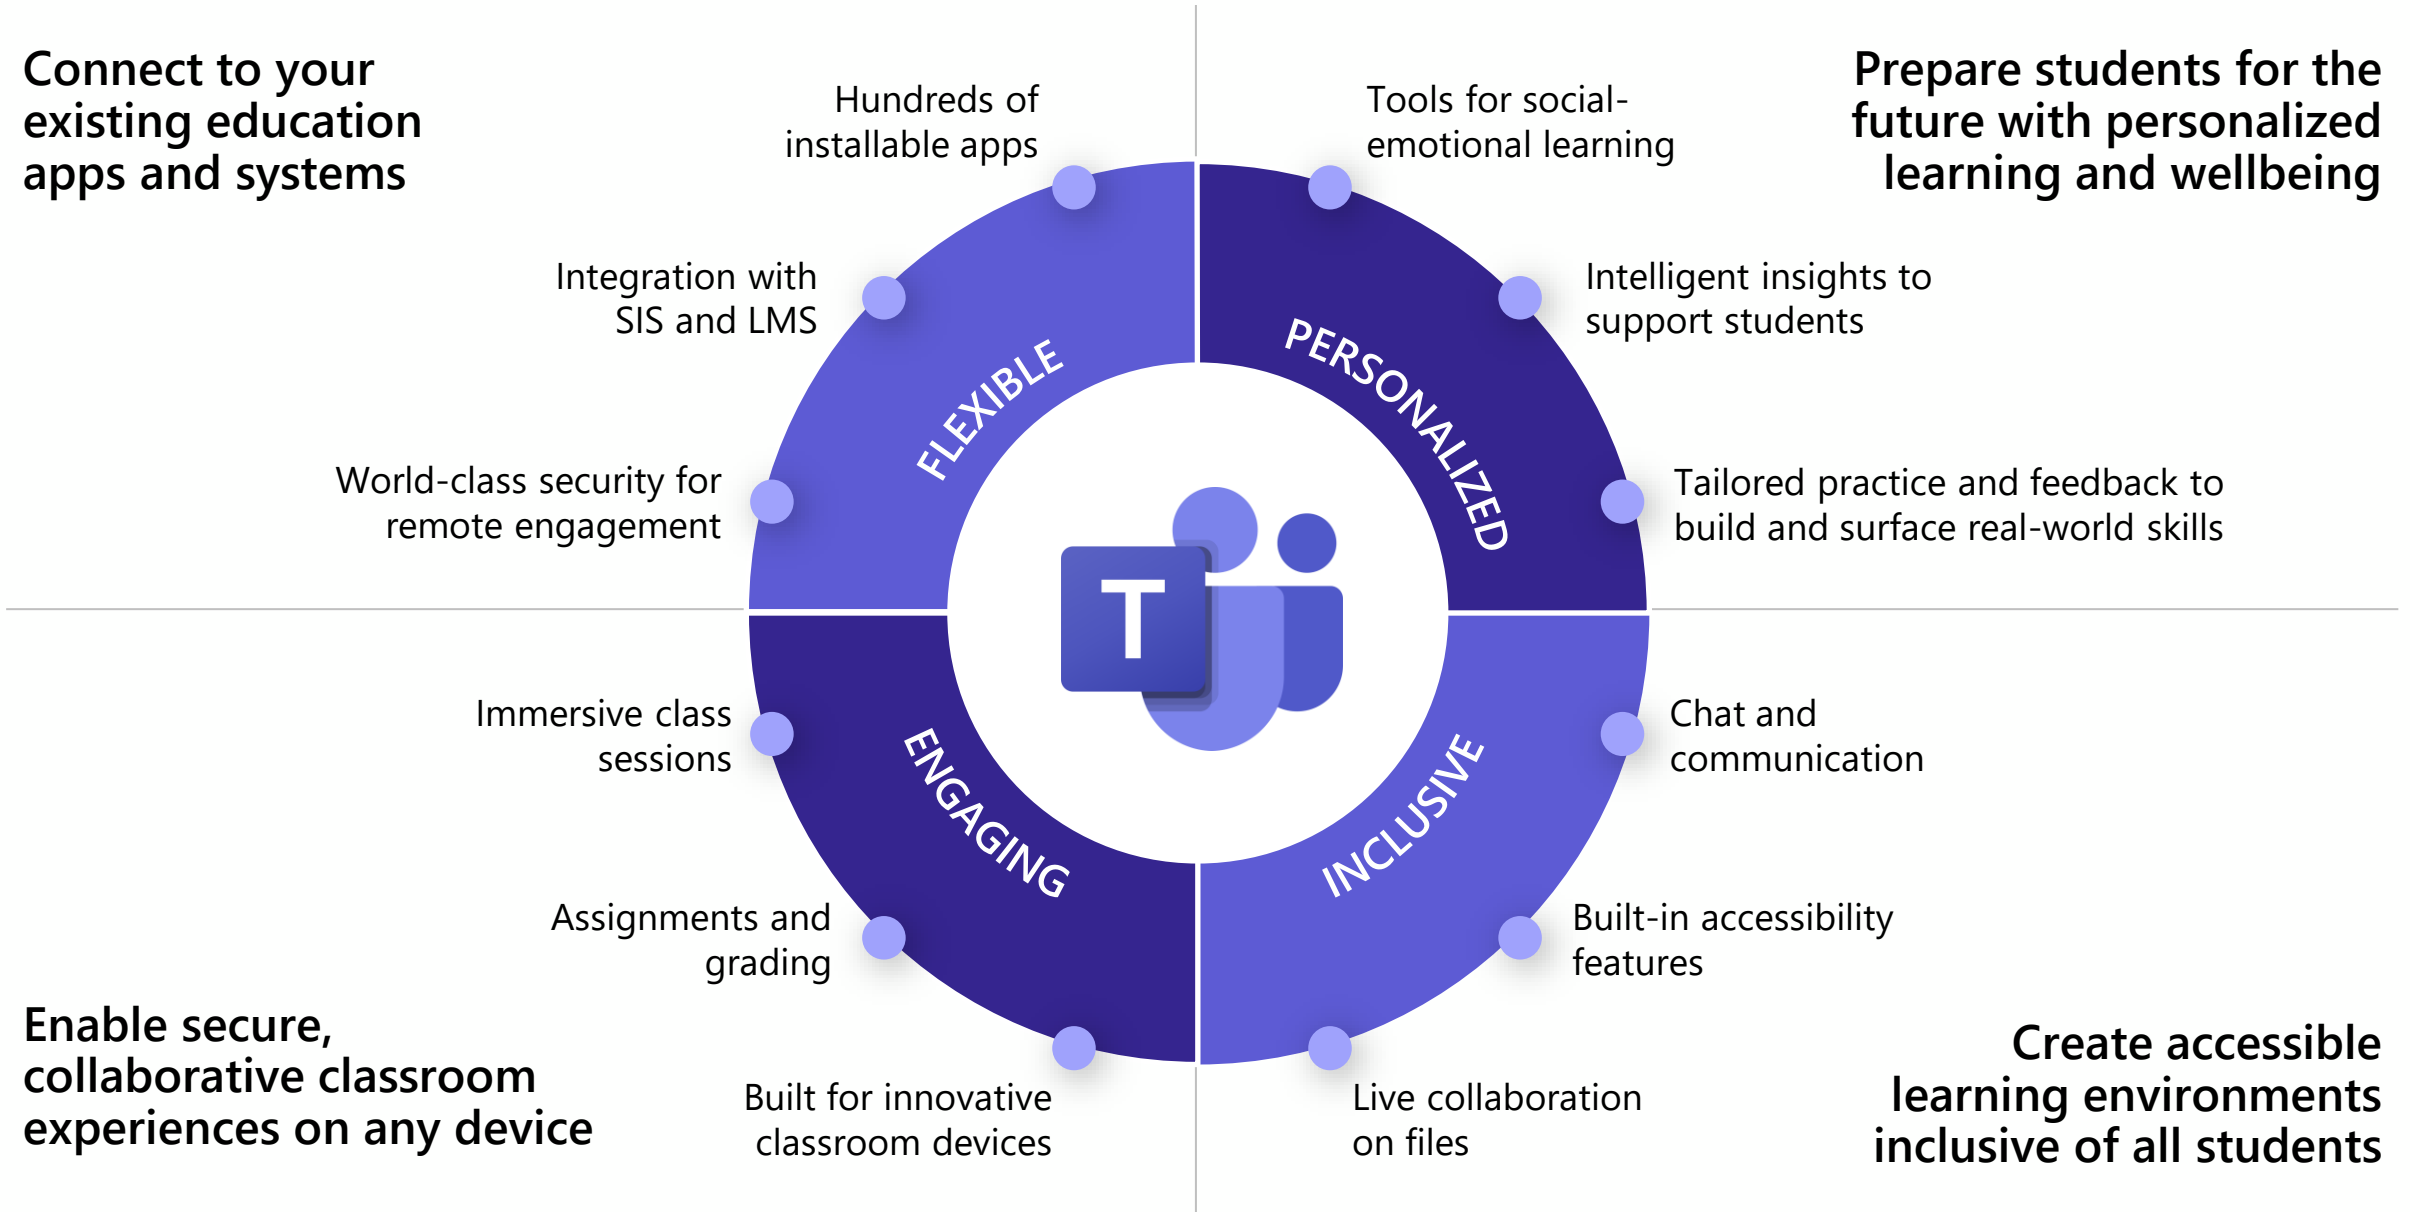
Connect to your existing education apps and systems

Hundreds of installable apps

Integration with SIS and LMS

World-class security for remote engagement

FLEXIBLE

Prepare students for the future with personalized learning and wellbeing

Tools for social-emotional learning

Intelligent insights to support students

Tailored practice and feedback to build and surface real-world skills

PERSONALIZED

T

Immersive class sessions

Assignments and grading

Built for innovative classroom devices

ENGAGING

Enable secure, collaborative classroom experiences on any device

Chat and communication

Built-in accessibility features

Live collaboration on files

INCLUSIVE

Create accessible learning environments inclusive of all students